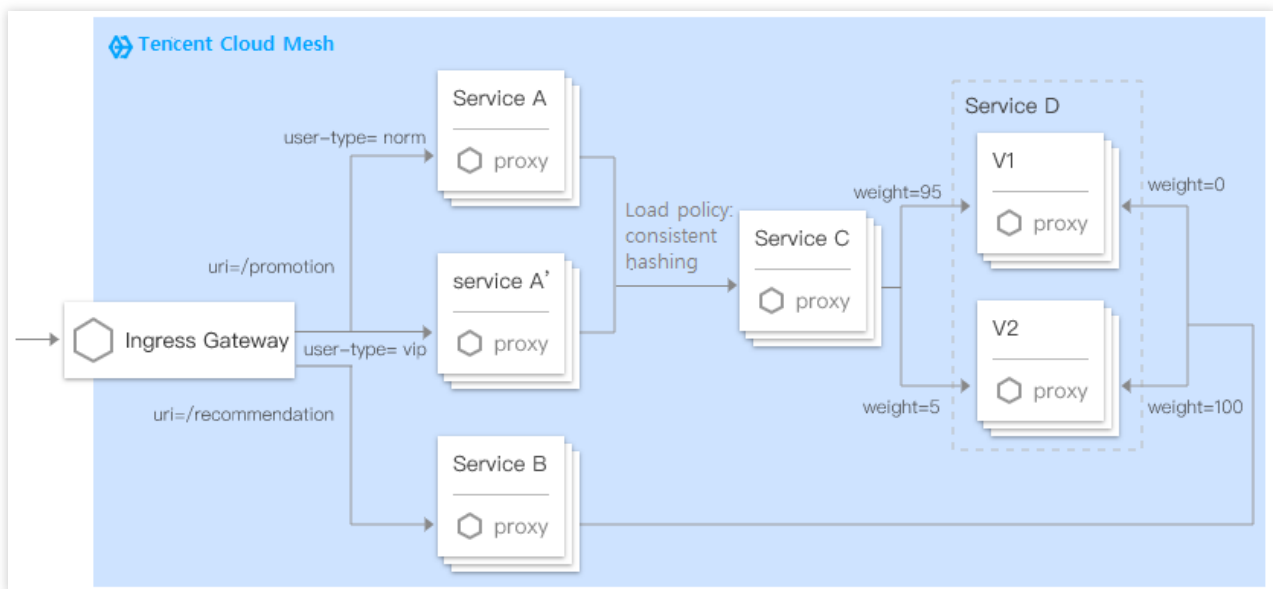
Tencent Cloud Mesh

Service A
proxy

user-type= norm

uri=/promotion

service A'
proxy

Ingress Gateway

user-type= vip

uri=/recommendation

Service B
proxy

Load policy: consistent hashing

Service C
proxy

weight=95

weight=5

Service D

V1
proxy

V2
proxy

weight=0

weight=100